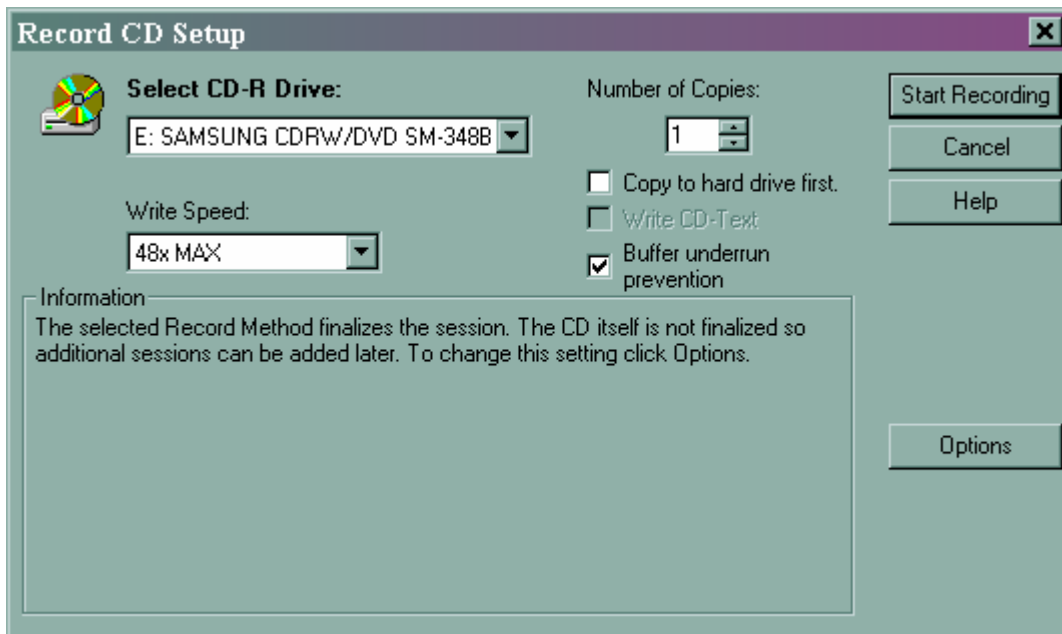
Record CD Setup

Select CD-R Drive:

E: SAMSUNG CDRW/DVD SM-348B

Write Speed:

48x MAX

Number of Copies:

1

Copy to hard drive first.

Write CD-Text

Buffer underrun prevention

Start Recording

Cancel

Help

Information

The selected Record Method finalizes the session. The CD itself is not finalized so additional sessions can be added later. To change this setting click Options.

Options